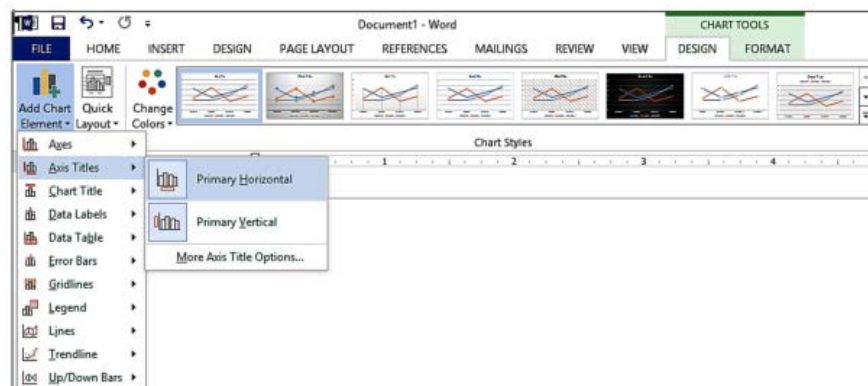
Document1 - Word

CHART TOOLS

FILE
HOME
INSERT
DESIGN
PAGE LAYOUT
REFERENCES
MAILINGS
REVIEW
VIEW
DESIGN
FORMAT

Add Chart Element
Quick Layout
Change Colors

Chart Styles

Axes
Axis Titles
Chart Title
Data Labels
Data Table
Error Bars
Gridlines
Legend
Lines
Trendline
Up/Down Bars

Primary Horizontal
Primary Vertical
More Axis Title Options...

1
2
3
4